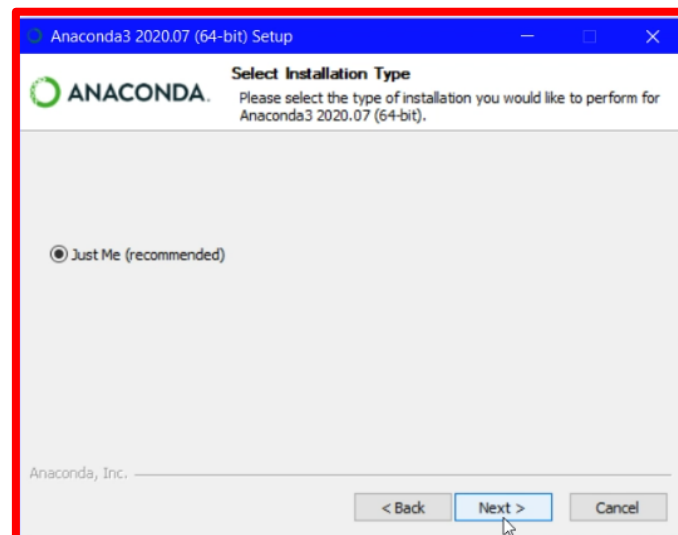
Anaconda3 2020.07 (64-bit) Setup

ANACONDA.

Select Installation Type

Please select the type of installation you would like to perform for Anaconda3 2020.07 (64-bit).

Just Me (recommended)

Anaconda, Inc.

< Back

Next >

Cancel